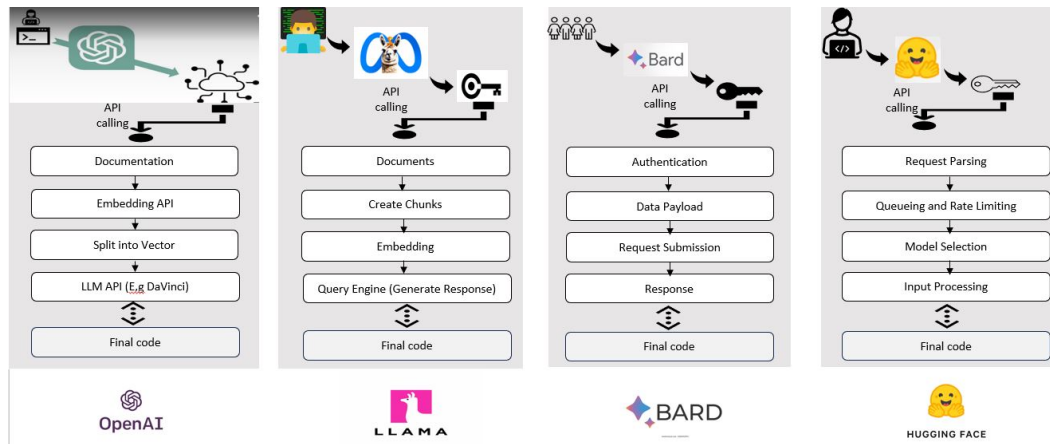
API calling

Documentation

Embedding API

Split into Vector

LLM API (E.g DaVinci)

Final code

OpenAI

API calling

Documents

Create Chunks

Embedding

Query Engine (Generate Response)

Final code

LLAMA

Bard

API calling

Authentication

Data Payload

Request Submission

Response

Final code

BARD

API calling

Request Parsing

Queueing and Rate Limiting

Model Selection

Input Processing

Final code

HUGGING FACE